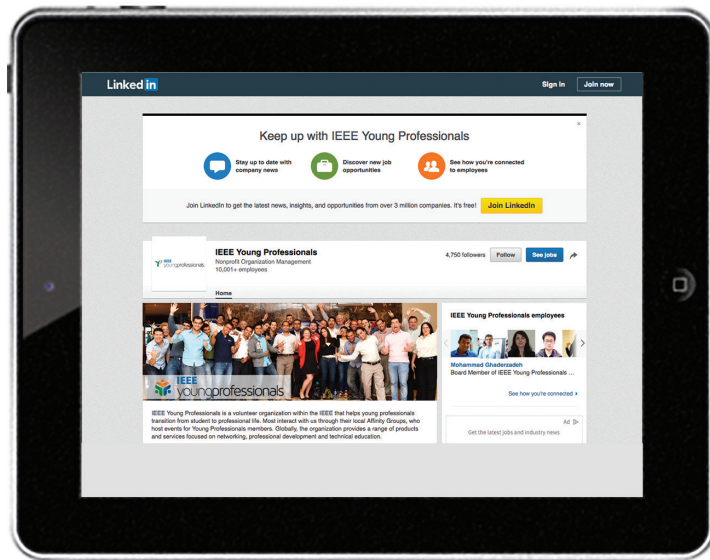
Linked in

Sign in Join now

×

Keep up with IEEE Young Professionals

Stay up to date with company news

Discover new job opportunities

See how you're connected to employees

Join LinkedIn to get the latest news, insights, and opportunities from over 3 million companies. It's free! Join LinkedIn

IEEE youngprofessionals

IEEE Young Professionals
Nonprofit Organization Management
10,001+ employees

4,750 followers Follow See jobs

Home

IEEE youngprofessionals

IEEE Young Professionals is a volunteer organization within the IEEE that helps young professionals transition from student to professional life. Most interact with us through their local Affinity Groups, who host events for Young Professionals members. Globally, the organization provides a range of products and services focused on networking, professional development and technical education.

IEEE Young Professionals employees

Mohammed Ghaderzadeh
Board Member of IEEE Young Professionals ...

See how you're connected

Ad

Get the latest jobs and industry news